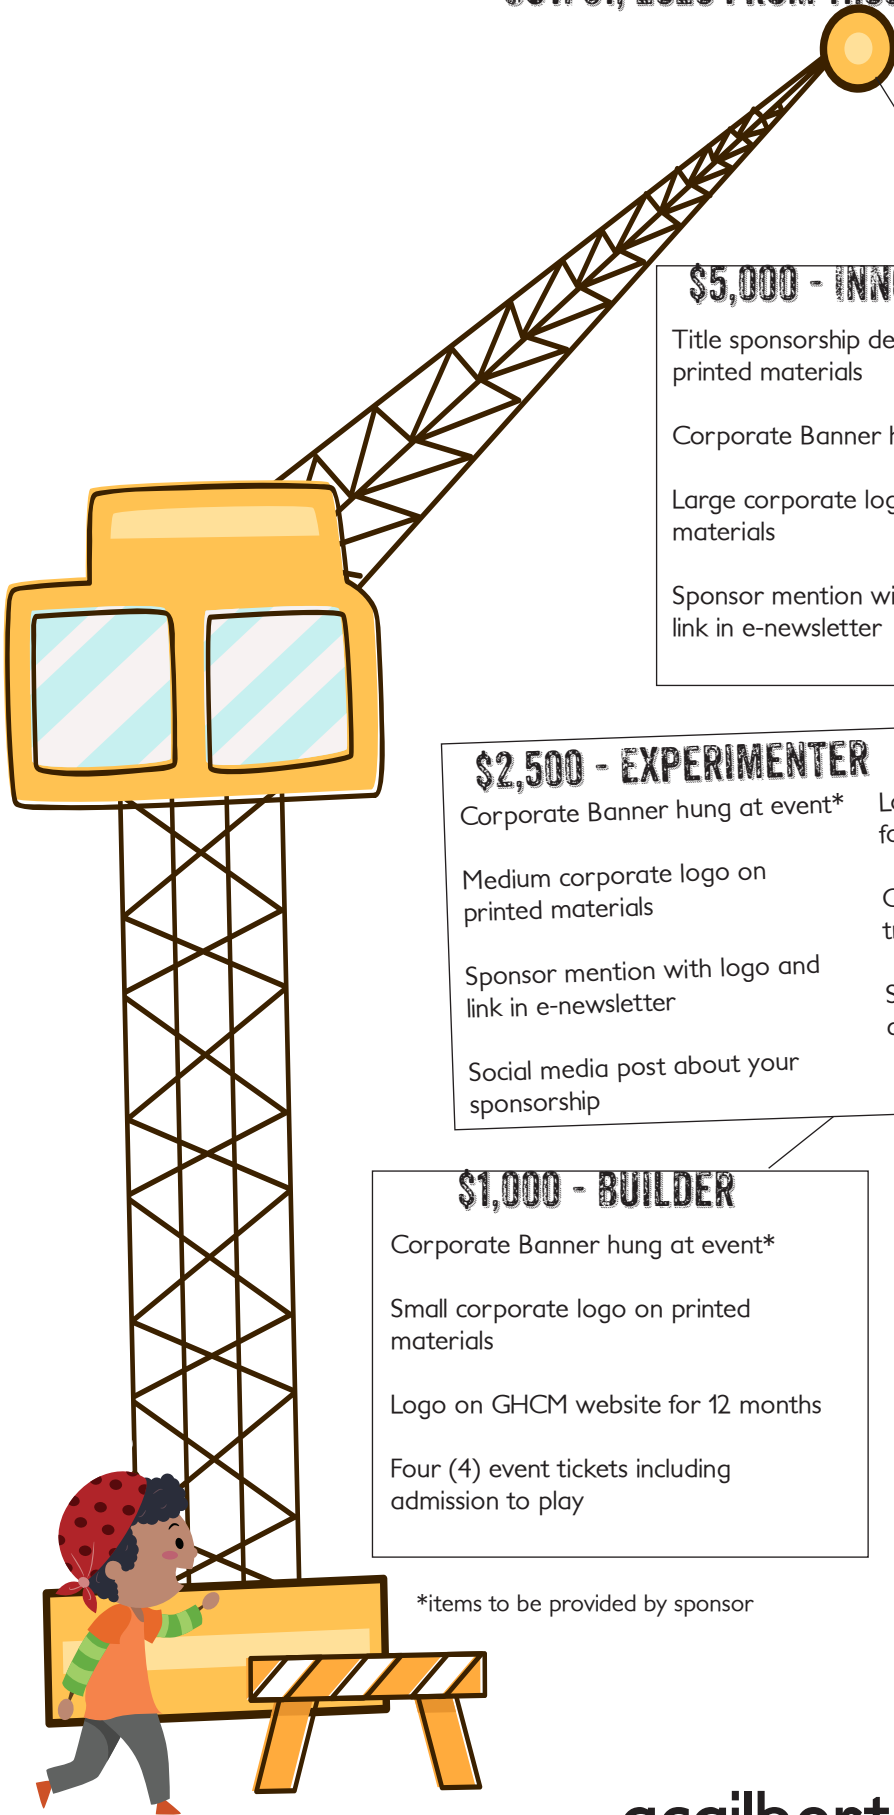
$5,000 - INN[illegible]

Title sponsorship de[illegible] printed materials

Corporate Banner h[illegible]

Large corporate log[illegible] materials

Sponsor mention wi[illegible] link in e-newsletter

$2,500 - EXPERIMENTER

Corporate Banner hung at event*

Medium corporate logo on printed materials

Sponsor mention with logo and link in e-newsletter

Social media post about your sponsorship

L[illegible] fo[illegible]

C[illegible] t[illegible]

S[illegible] c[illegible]

$1,000 - BUILDER

Corporate Banner hung at event*

Small corporate logo on printed materials

Logo on GHCM website for 12 months

Four (4) event tickets including admission to play

*items to be provided by sponsor